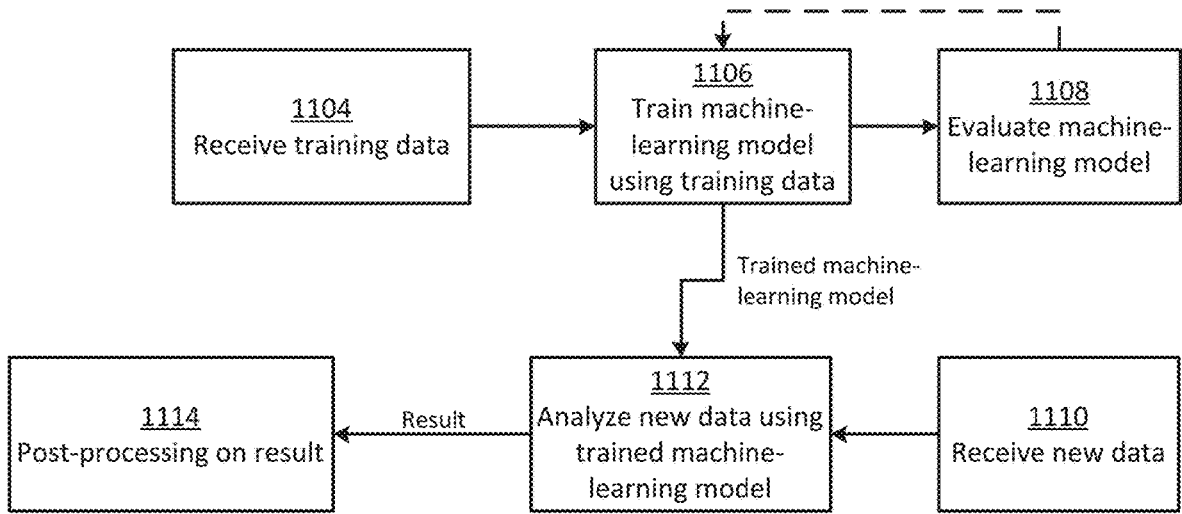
1104
Receive training data

1106
Train machine-learning model using training data

1108
Evaluate machine-learning model

Trained machine-learning model

1114
Post-processing on result

Result

1112
Analyze new data using trained machine-learning model

1110
Receive new data